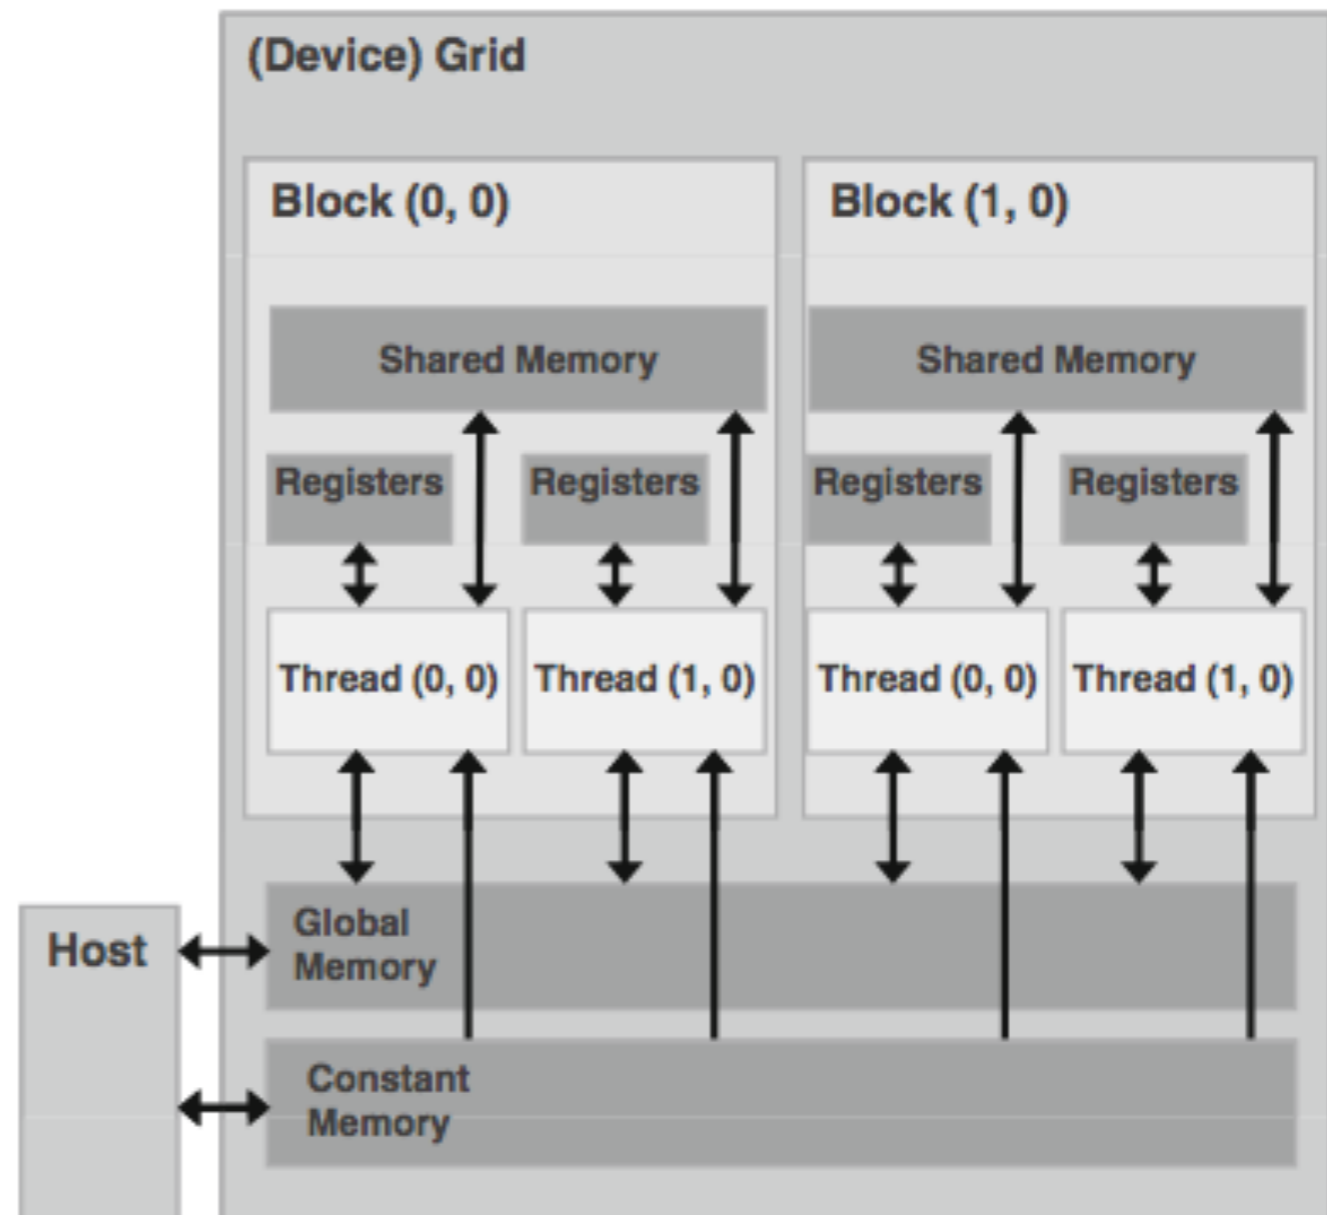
(Device) Grid

Block (0, 0)

Shared Memory

Registers

Registers

Thread (0, 0)

Thread (1, 0)

Block (1, 0)

Shared Memory

Registers

Registers

Thread (0, 0)

Thread (1, 0)

Host

Global Memory

Constant Memory